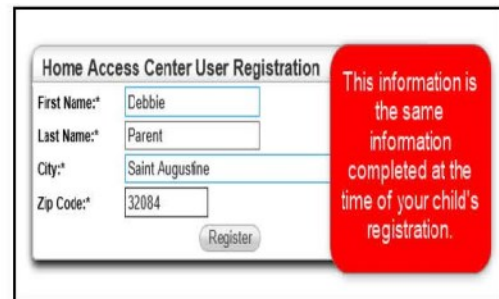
Home Access Center User Registration

First Name:* Debbie

Last Name:* Parent

City:* Saint Augustine

Zip Code:* 32084

Register

This information is the same information completed at the time of your child's registration.